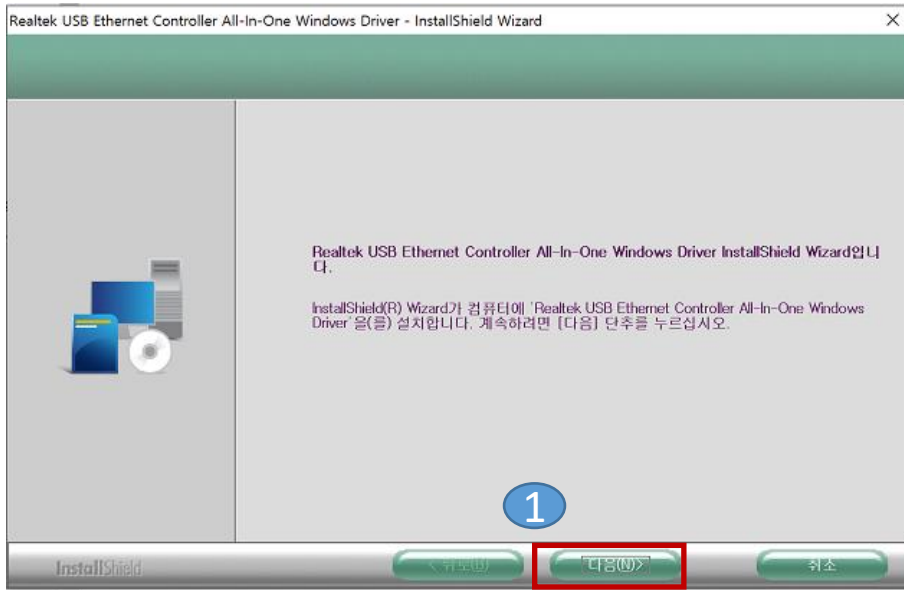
Realtek USB Ethernet Controller All-In-One Windows Driver - InstallShield Wizard

Realtek USB Ethernet Controller All-In-One Windows Driver InstallShield Wizard입니다.

InstallShield(R) Wizard가 컴퓨터에 'Realtek USB Ethernet Controller All-In-One Windows Driver'을(를) 설치합니다. 계속하려면 [다음] 단추를 누르십시오.

1

InstallShield

< 뒤로(B)

다음(N)>

취소